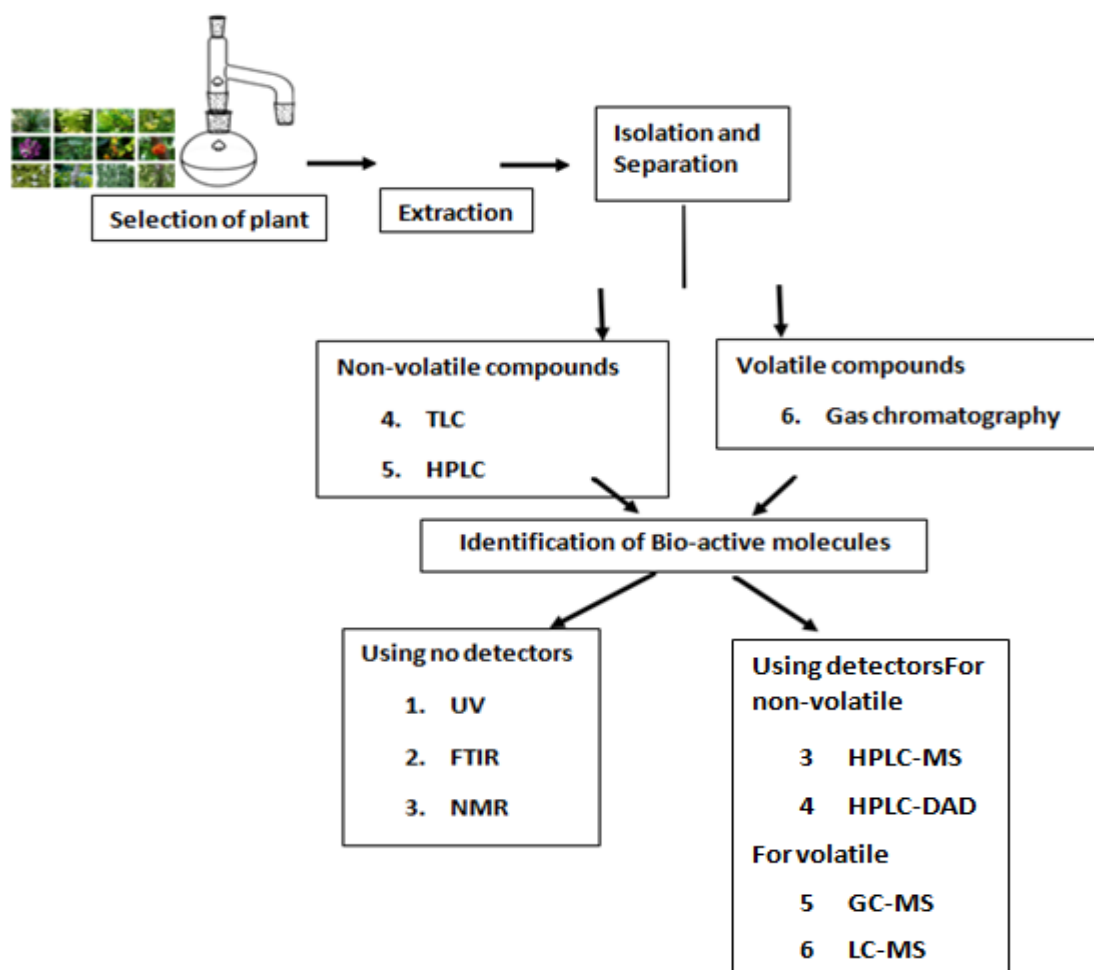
Selection of plant

Extraction

Isolation and Separation

Non-volatile compounds

4. TLC

5. HPLC

Volatile compounds

6. Gas chromatography

Identification of Bio-active molecules

Using no detectors

1. UV

2. FTIR

3. NMR

Using detectorsFor non-volatile

3 HPLC-MS

4 HPLC-DAD

For volatile

5 GC-MS

6 LC-MS